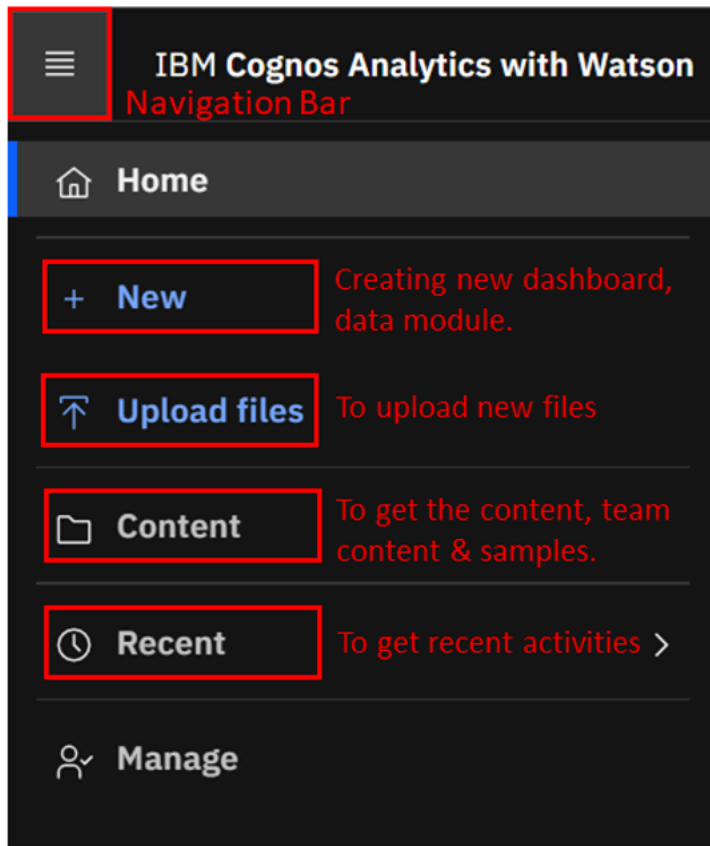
IBM Cognos Analytics with Watson

Navigation Bar

Home

+ New

Creating new dashboard, data module.

Upload files

To upload new files

Content

To get the content, team content & samples.

Recent

To get recent activities >

Manage